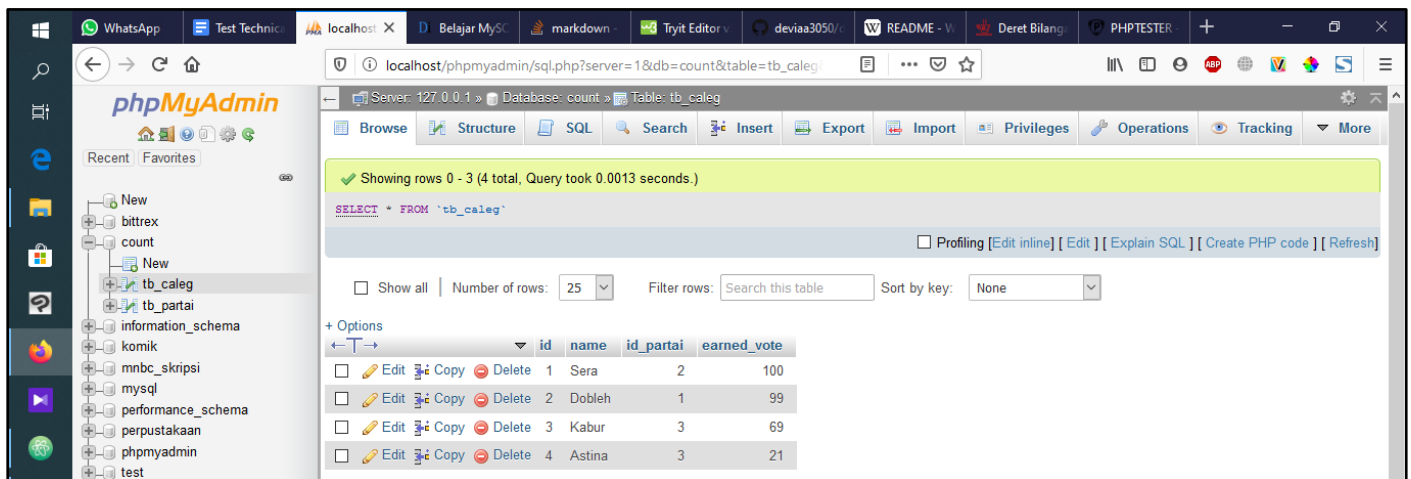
WhatsApp | Test Technica | localhost | Belajar MySC | markdown | Tryit Editor v | deviaa3050/c | README - W | Deret Bilang | PHPTESTER | +

localhost/phpmyadmin/sql.php?server=1&db=count&table=tb_caleg

phpMyAdmin

Recent Favorites

New
bittrex
count
New
tb_caleg
tb_partai
information_schema
komik
mnbc_skripsi
mysql
performance_schema
perpustakaan
phpmyadmin
test

Server: 127.0.0.1 » Database: count » Table: tb_caleg

Browse | Structure | SQL | Search | Insert | Export | Import | Privileges | Operations | Tracking | More

Showing rows 0 - 3 (4 total, Query took 0.0013 seconds.)

SELECT * FROM `tb_caleg`

Profiling [Edit inline] [ Edit ] [ Explain SQL ] [ Create PHP code ] [ Refresh]

Show all | Number of rows: 25 | Filter rows: Search this table | Sort by key: None

+ Options

| | id | name | id_partai | earned_vote |
|---|---|---|---|---|
| Edit Copy Delete | 1 | Sera | 2 | 100 |
| Edit Copy Delete | 2 | Dobleh | 1 | 99 |
| Edit Copy Delete | 3 | Kabur | 3 | 69 |
| Edit Copy Delete | 4 | Astina | 3 | 21 |